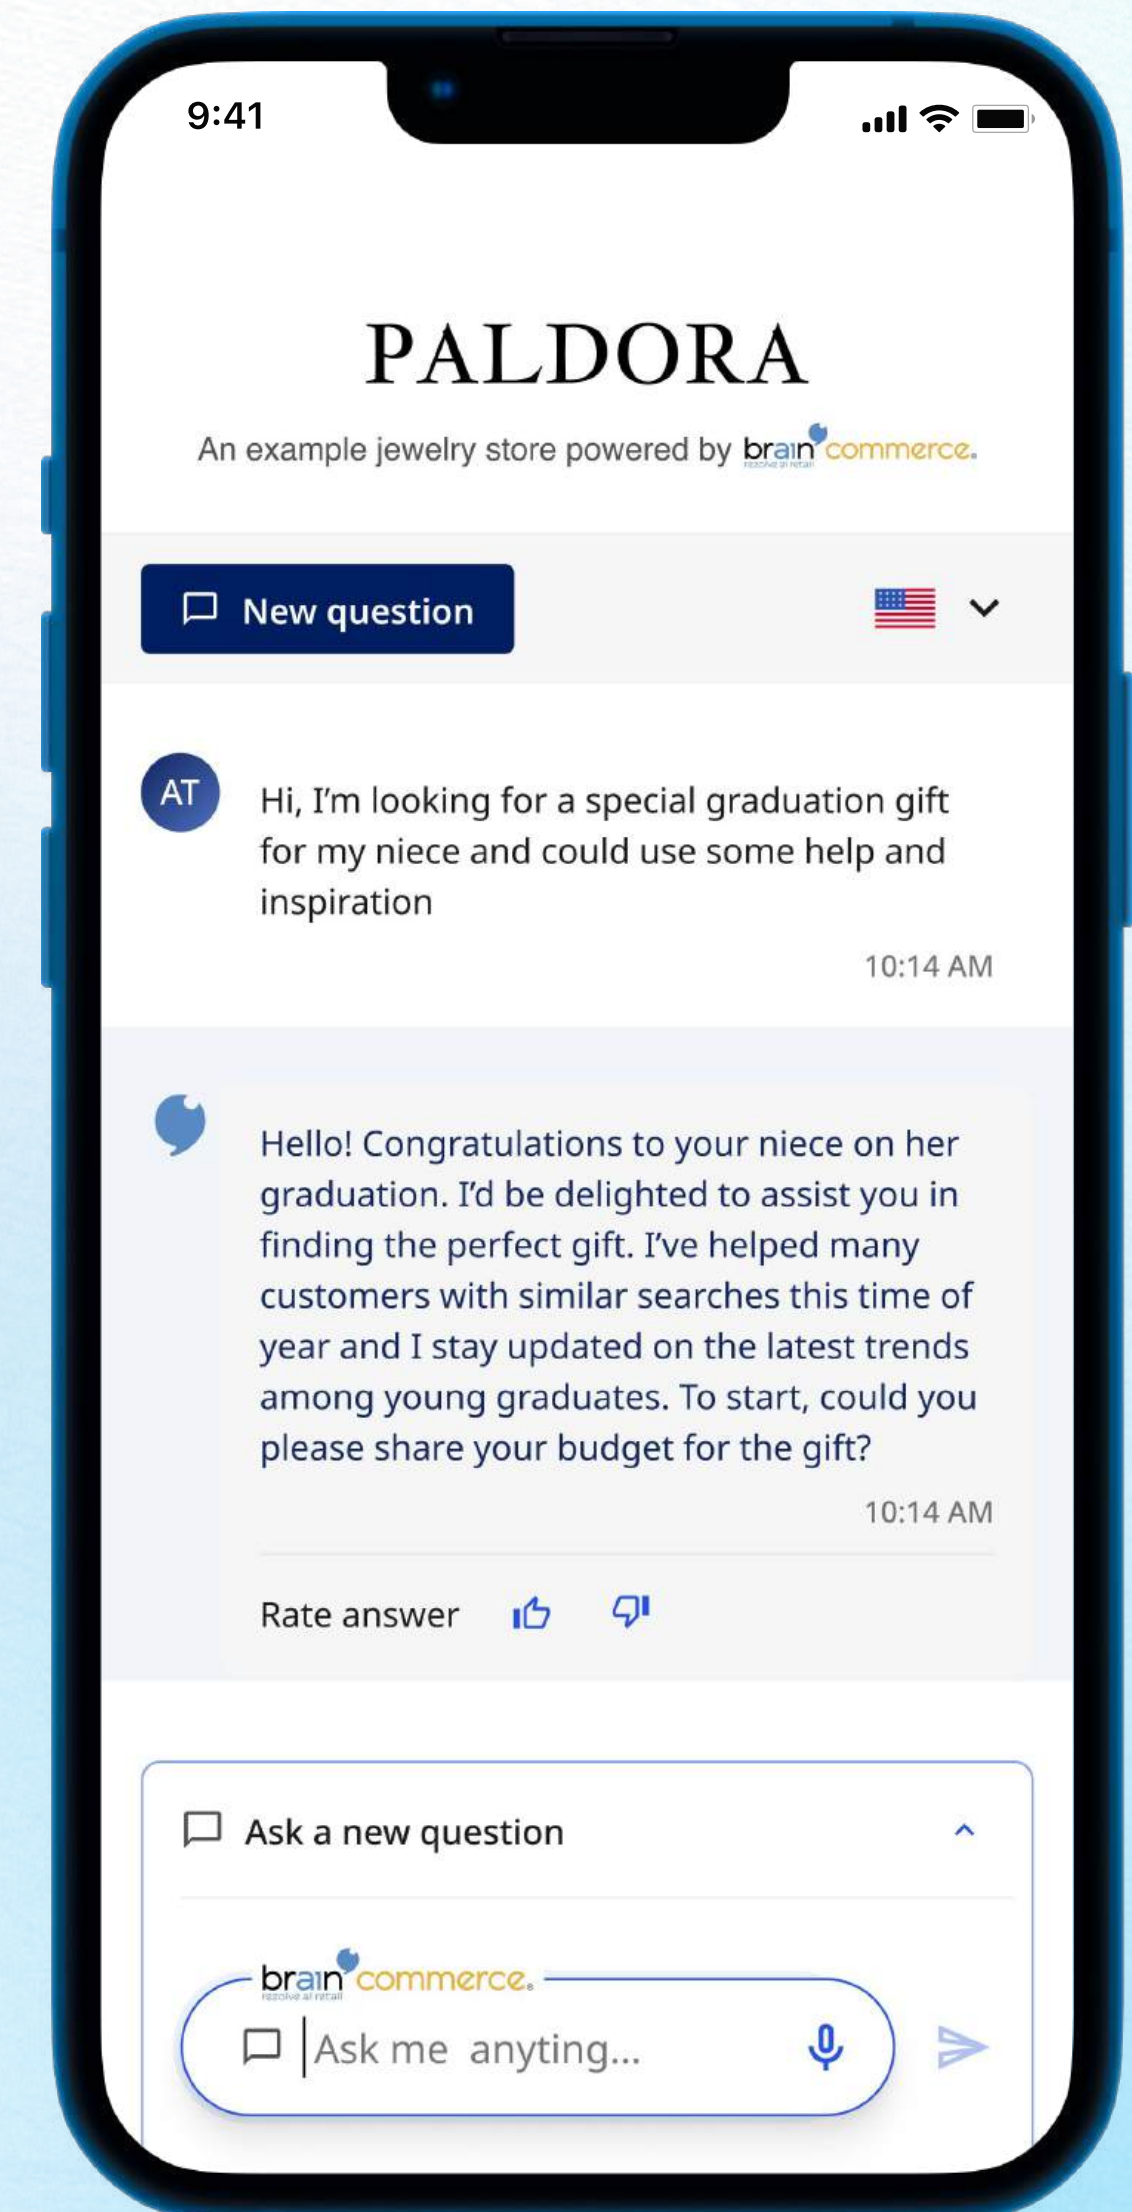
9:41

PALDORA

An example jewelry store powered by brain commerce.

New question

AT

Hi, I'm looking for a special graduation gift for my niece and could use some help and inspiration

10:14 AM

Hello! Congratulations to your niece on her graduation. I'd be delighted to assist you in finding the perfect gift. I've helped many customers with similar searches this time of year and I stay updated on the latest trends among young graduates. To start, could you please share your budget for the gift?

10:14 AM

Rate answer

Ask a new question

brain commerce.

Ask me anyting...